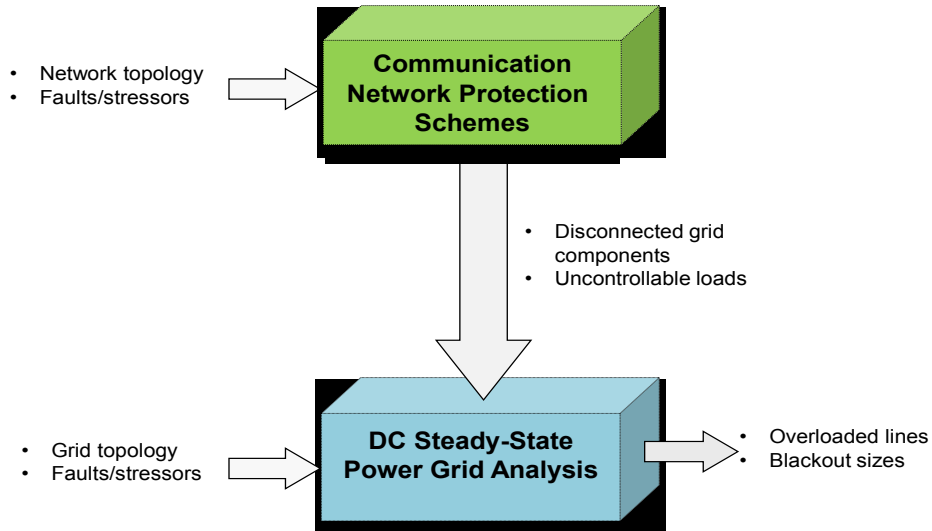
• Network topology
• Faults/stressors

Communication Network Protection Schemes

• Disconnected grid components
• Uncontrollable loads

• Grid topology
• Faults/stressors

DC Steady-State Power Grid Analysis

• Overloaded lines
• Blackout sizes